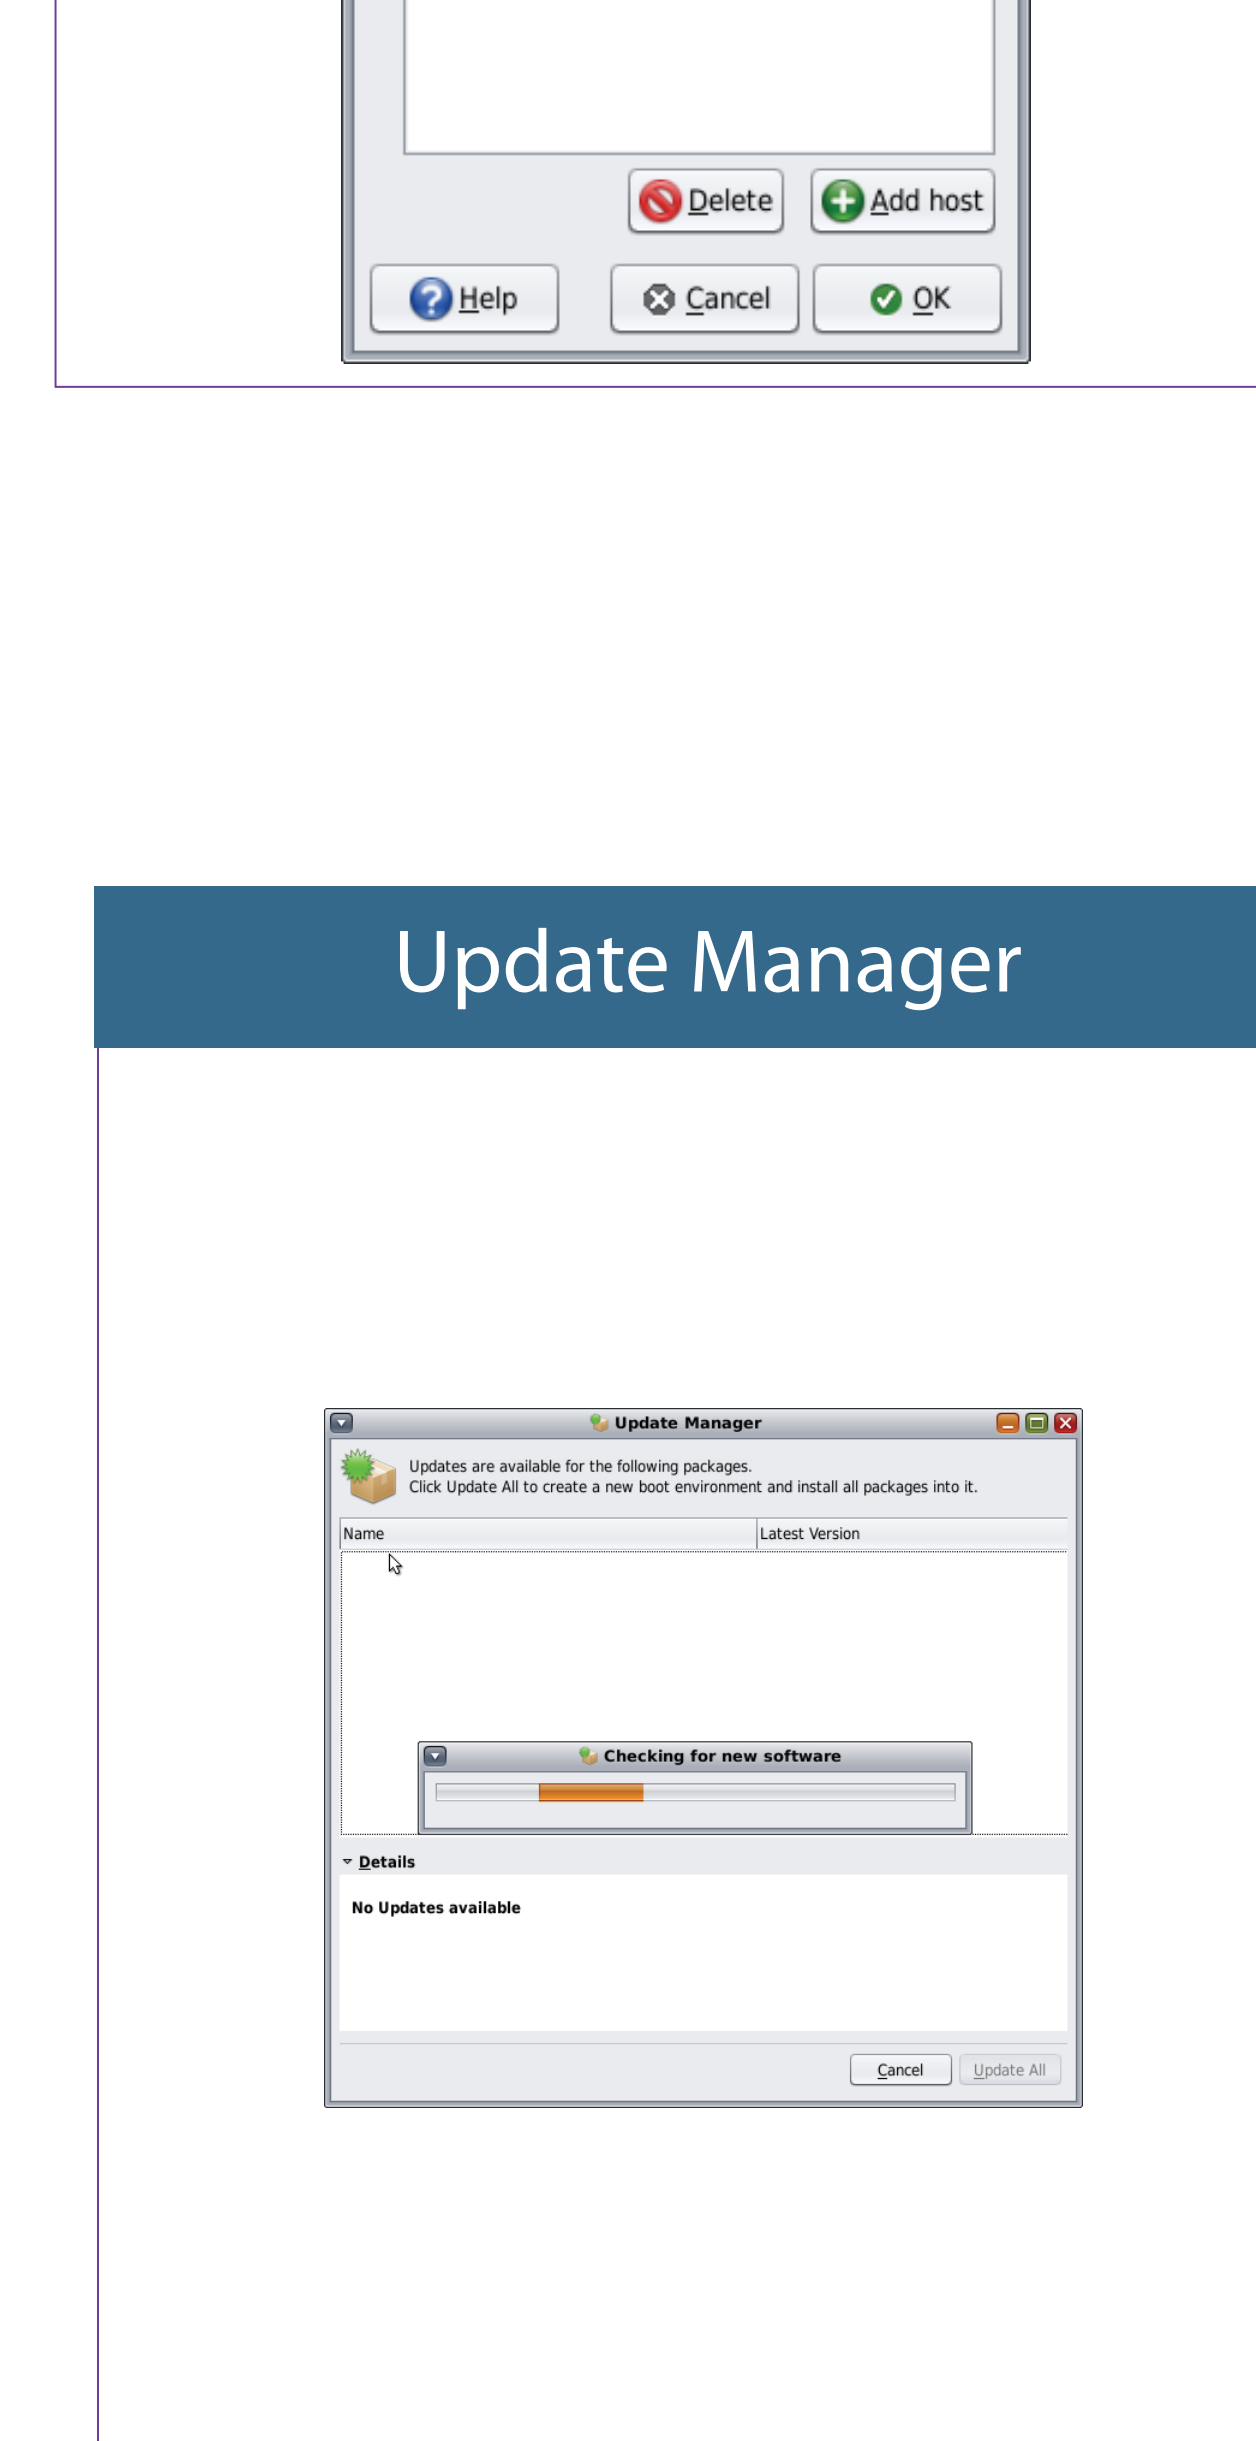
Delete Add host

Help Cancel OK

Update Manager

Update Manager

Updates are available for the following packages.
Click Update All to create a new boot environment and install all packages into it.

| Name | Latest Version |
|---|---|

Checking for new software

Details

No Updates available

Cancel Update All